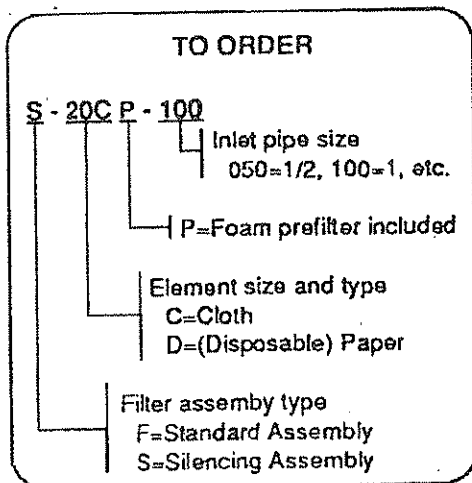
TO ORDER

S - 20C P - 100

Inlet pipe size
050=1/2, 100=1, etc.

P=Foam prefilter included

Element size and type
C=Cloth
D=(Disposable) Paper

Filter assemby type
F=Standard Assembly
S=Silencing Assembly